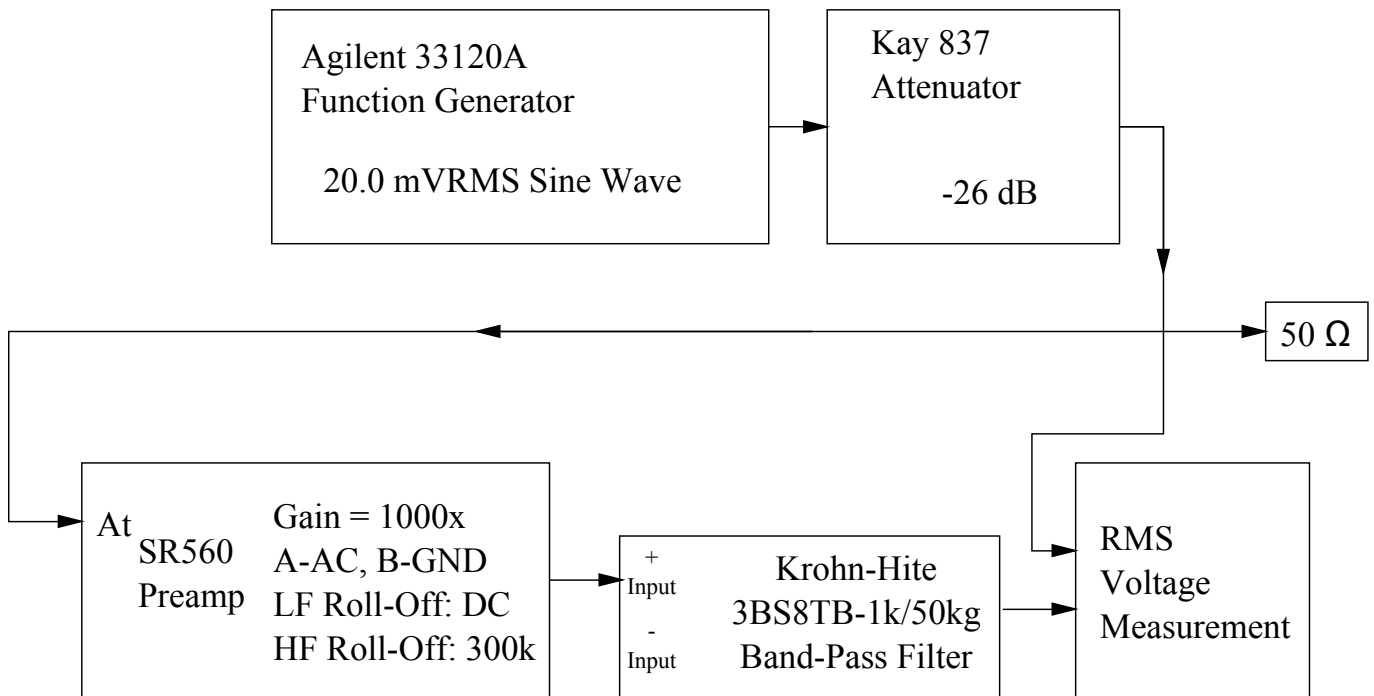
Agilent 33120A
Function Generator

20.0 mVRMS Sine Wave

Kay 837
Attenuator

-26 dB

50 Ω

At

SR560
Preamp

Gain = 1000x
A-AC, B-GND
LF Roll-Off: DC
HF Roll-Off: 300k

+
Input
-
Input

Krohn-Hite
3BS8TB-1k/50kg
Band-Pass Filter

RMS
Voltage
Measurement